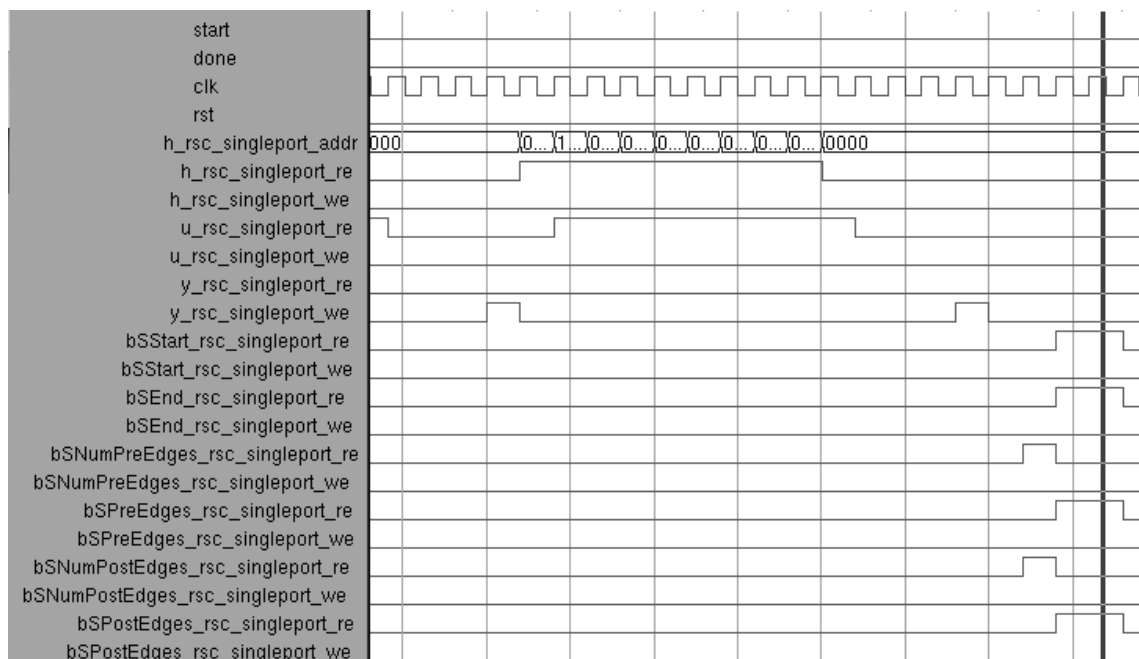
start
done
clk
rst
h_rsc_singleport_addr
h_rsc_singleport_re
h_rsc_singleport_we
u_rsc_singleport_re
u_rsc_singleport_we
y_rsc_singleport_re
y_rsc_singleport_we
bSStart_rsc_singleport_re
bSStart_rsc_singleport_we
bSEnd_rsc_singleport_re
bSEnd_rsc_singleport_we
bSNumPreEdges_rsc_singleport_re
bSNumPreEdges_rsc_singleport_we
bSPreEdges_rsc_singleport_re
bSPreEdges_rsc_singleport_we
bSNumPostEdges_rsc_singleport_re
bSNumPostEdges_rsc_singleport_we
bSPostEdges_rsc_singleport_re
bSPostEdges_rsc_singleport_we

000 0... 1... 0... 0... 0... 0... 0... 0... 0... 0... 0000